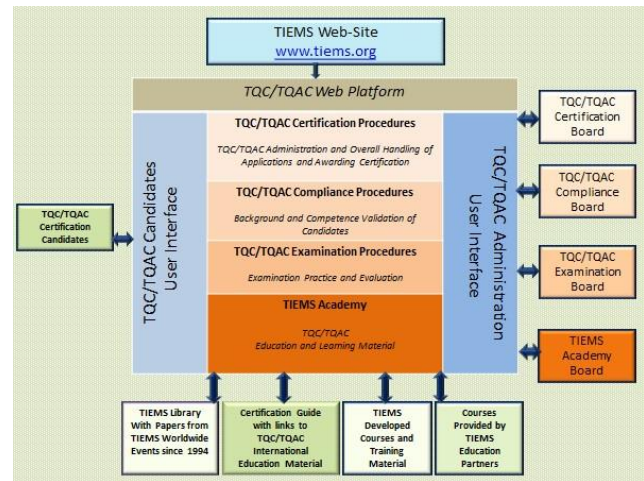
TIEMS Web-Site
www.tiems.org

TQC/TQAC Web Platform

TQC/TQAC Candidates User Interface

TQC/TQAC Certification Procedures

TQC/TQAC Administration and Overall Handling of Applications and Awarding Certification

TQC/TQAC Compliance Procedures

Background and Competence Validation of Candidates

TQC/TQAC Examination Procedures

Examination Practice and Evaluation

TIEMS Academy

TQC/TQAC
Education and Learning Material

TQC/TQAC Administration User Interface

TQC/TQAC Certification Candidates

TQC/TQAC Certification Board

TQC/TQAC Compliance Board

TQC/TQAC Examination Board

TIEMS Academy Board

TIEMS Library With Papers from TIEMS Worldwide Events since 1994

Certification Guide with links to TQC/TQAC International Education Material

TIEMS Developed Courses and Training Material

Courses Provided by TIEMS Education Partners